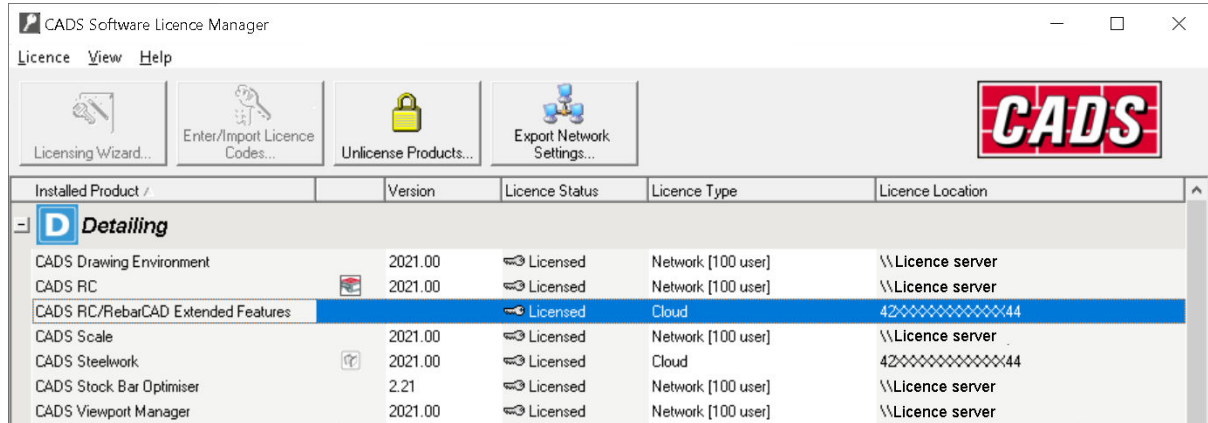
CADS Software Licence Manager

Licence View Help

Licensing Wizard... | Enter/Import Licence Codes... | Unlicense Products... | Export Network Settings...

CADS

| Installed Product | | Version | Licence Status | Licence Type | Licence Location |
|---|---|---|---|---|---|
| D Detailing | | | | | |
| CADS Drawing Environment | | 2021.00 | Licensed | Network [100 user] | \\Licence server |
| CADS RC | | 2021.00 | Licensed | Network [100 user] | \\Licence server |
| CADS RC/RebarCAD Extended Features | | | Licensed | Cloud | 42XXXXXXXXXXXX44 |
| CADS Scale | | 2021.00 | Licensed | Network [100 user] | \\Licence server |
| CADS Steelwork | | 2021.00 | Licensed | Cloud | 42XXXXXXXXXXXX44 |
| CADS Stock Bar Optimiser | | 2.21 | Licensed | Network [100 user] | \\Licence server |
| CADS Viewport Manager | | 2021.00 | Licensed | Network [100 user] | \\Licence server |